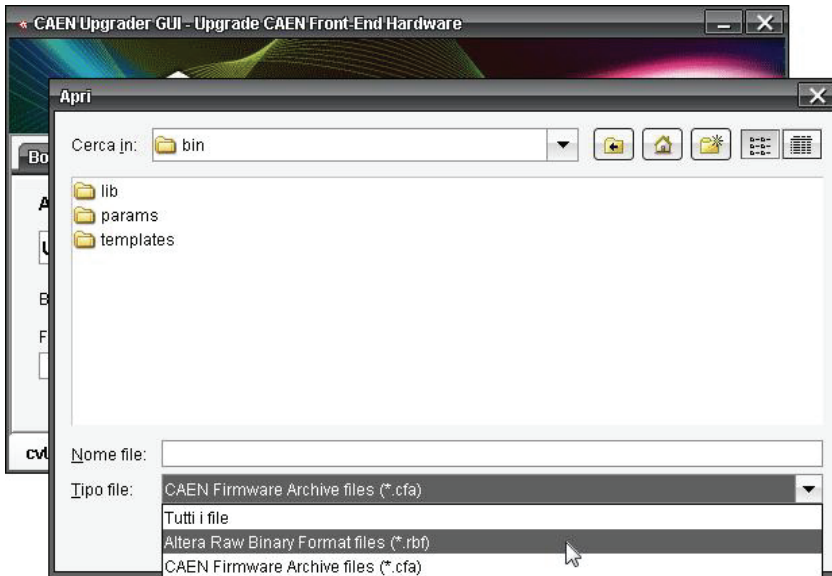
CAEN Upgrader GUI - Upgrade CAEN Front-End Hardware

Bo

A

U

B

F

cvl

Apri

Cerca in: bin

lib
params
templates

Nome file:

Tipo file: CAEN Firmware Archive files (*.cfa)

Tutti i file
Altera Raw Binary Format files (*.rbf)
CAEN Firmware Archive files (*.cfa)